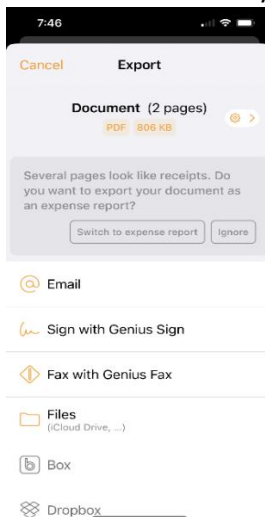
7:46

Cancel Export

Document (2 pages)
PDF 806 KB

Several pages look like receipts. Do you want to export your document as an expense report?

Switch to expense report Ignore

Email

Sign with Genius Sign

Fax with Genius Fax

Files
(iCloud Drive, ...)

Box

Dropbox